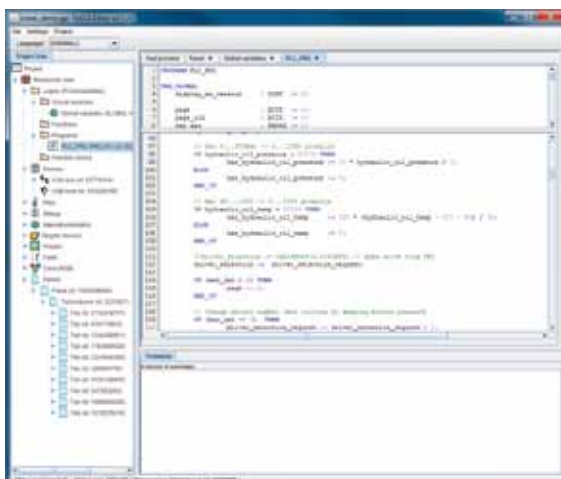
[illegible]

File Settings Project

Language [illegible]

Project tree

Project
Resource view
Logics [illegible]
Global variables
Global variables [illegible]
Functions
Programs
PLC_PRG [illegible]
Function blocks
Devices
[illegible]
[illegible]
Alarms
Settings
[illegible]
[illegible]
Params
Fields
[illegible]
Network
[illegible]

Test process | Reset | Global variables | PLC_PRG

#include PLC_PRG

VAR_GLOBAL
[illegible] : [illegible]

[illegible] : BOOL
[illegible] : BOOL
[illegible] : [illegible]

// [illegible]
IF hydraulic_oil_pressure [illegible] THEN
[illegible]
ELSE
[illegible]
END_IF

// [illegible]
IF hydraulic_oil_temp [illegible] THEN
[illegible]
ELSE
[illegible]
END_IF

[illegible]

IF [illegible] THEN
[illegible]
END_IF

// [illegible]
IF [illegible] THEN
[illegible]

Problems

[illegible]